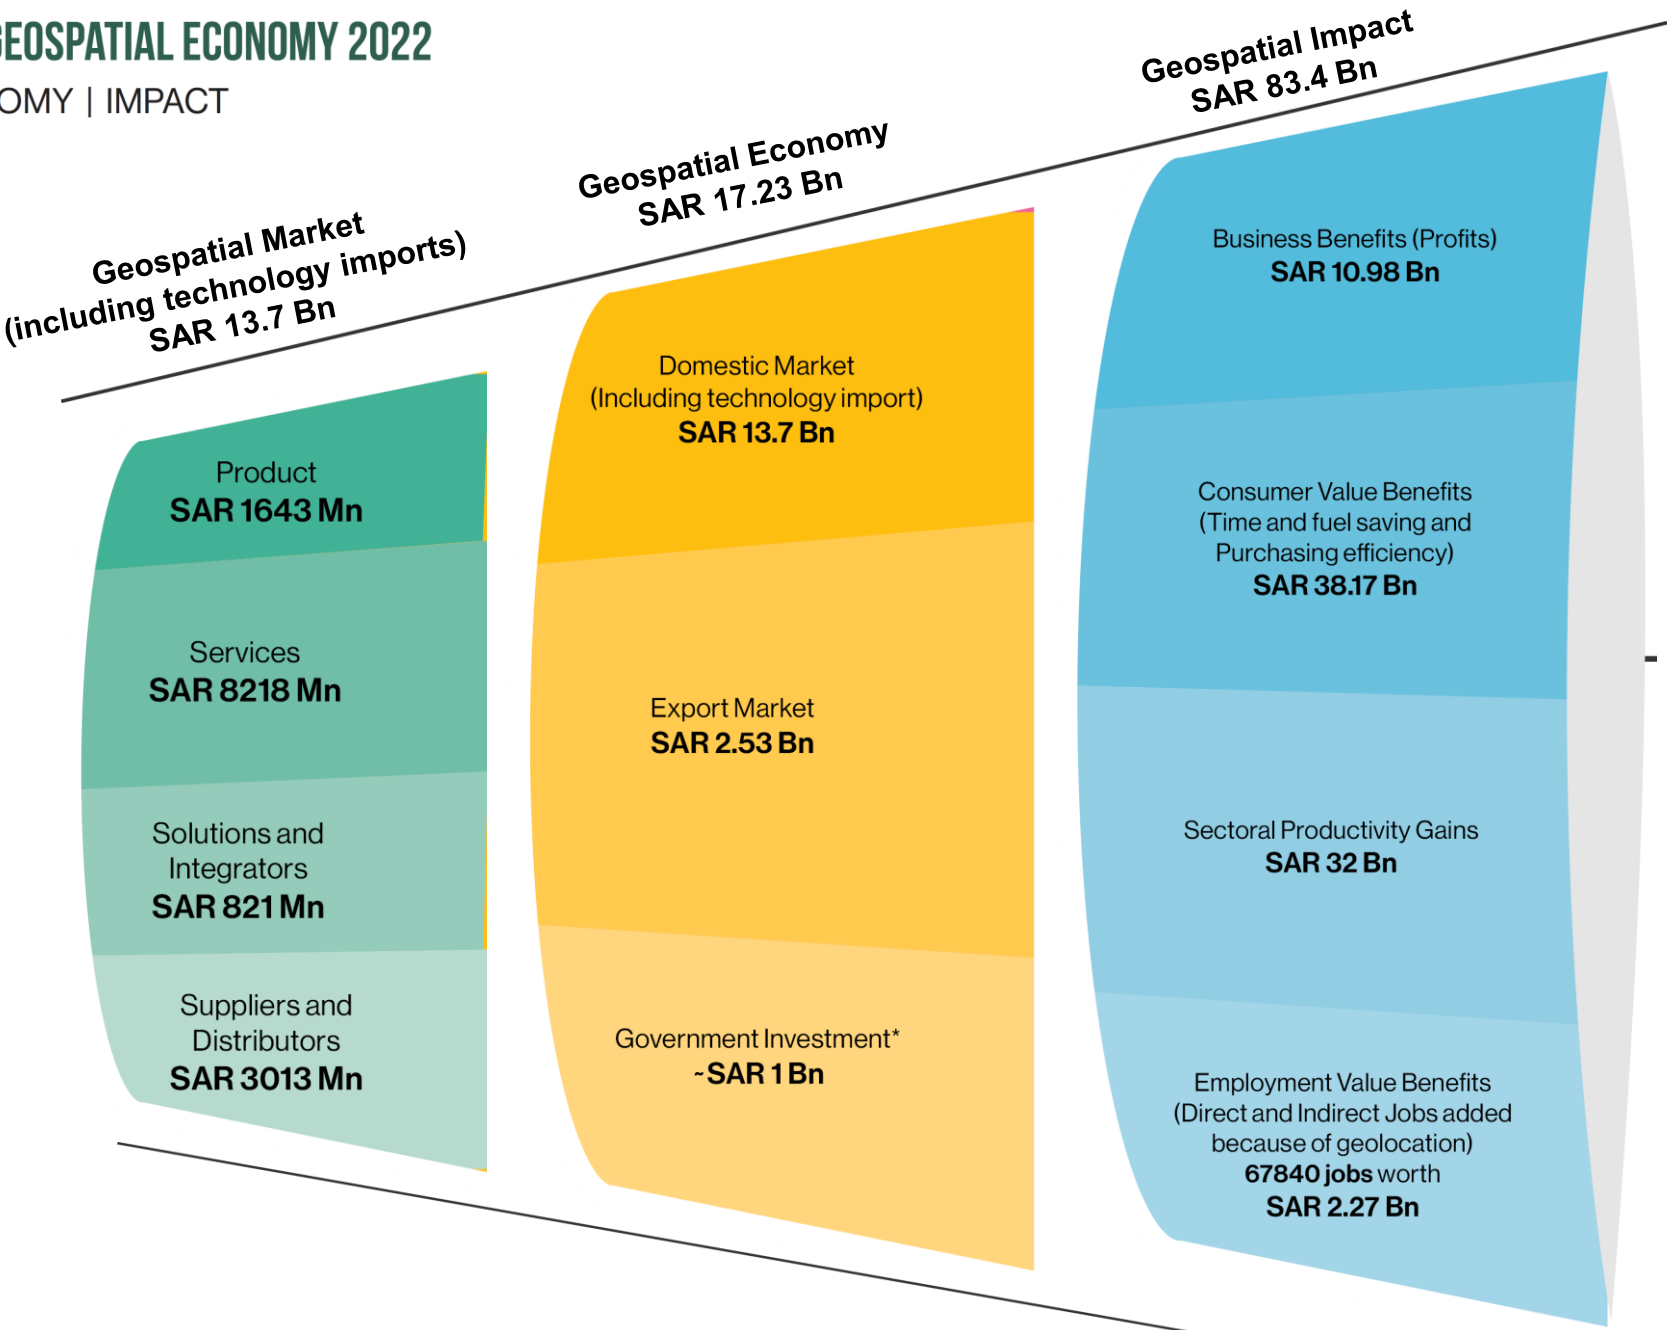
EOSPATIAL ECONOMY 2022
OMY | IMPACT

Geospatial Market (including technology imports) SAR 13.7 Bn

Geospatial Economy SAR 17.23 Bn

Geospatial Impact SAR 83.4 Bn

Product
SAR 1643 Mn

Services
SAR 8218 Mn

Solutions and Integrators
SAR 821 Mn

Suppliers and Distributors
SAR 3013 Mn

Domestic Market (Including technology import)
SAR 13.7 Bn

Export Market
SAR 2.53 Bn

Government Investment*
~SAR 1 Bn

Business Benefits (Profits)
SAR 10.98 Bn

Consumer Value Benefits (Time and fuel saving and Purchasing efficiency)
SAR 38.17 Bn

Sectoral Productivity Gains
SAR 32 Bn

Employment Value Benefits (Direct and Indirect Jobs added because of geolocation)
67840 jobs worth
SAR 2.27 Bn